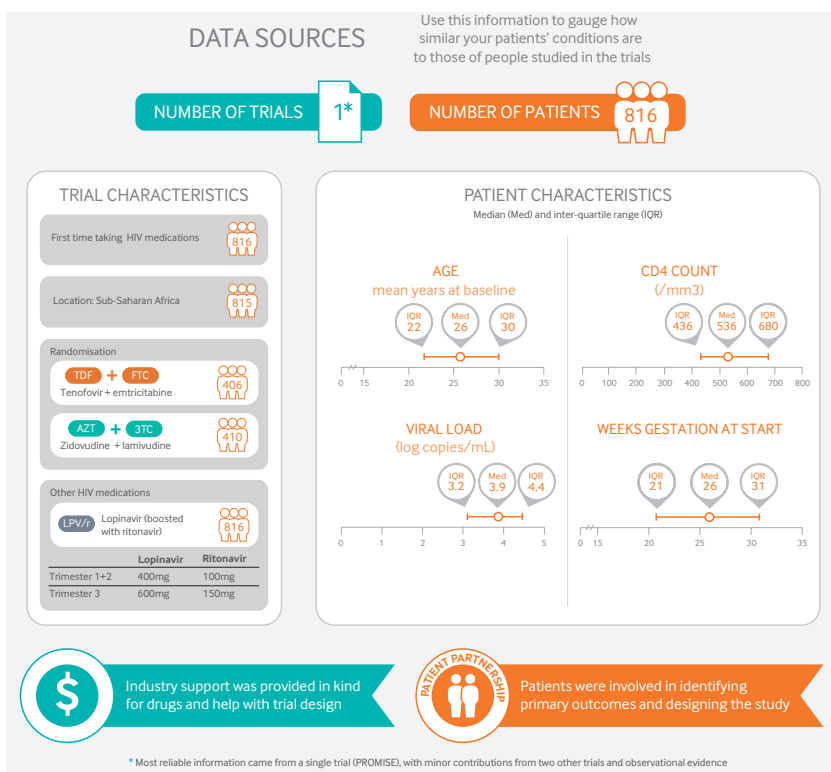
DATA SOURCES

Use this information to gauge how similar your patients' conditions are to those of people studied in the trials

NUMBER OF TRIALS 1*

NUMBER OF PATIENTS 816

TRIAL CHARACTERISTICS

First time taking HIV medications 816

Location: Sub-Saharan Africa 815

Randomisation

TDF + FTC
Tenofovir + emtricitabine 406

AZT + 3TC
Zidovudine + lamivudine 410

Other HIV medications

LPV/r Lopinavir (boosted with ritonavir) 816

| | Lopinavir | Ritonavir |
|---|---|---|
| Trimester 1+2 | 400mg | 100mg |
| Trimester 3 | 600mg | 150mg |

PATIENT CHARACTERISTICS
Median (Med) and inter-quartile range (IQR)

AGE
mean years at baseline
IQR 22 Med 26 IQR 30
0 15 20 25 30 35

CD4 COUNT
(/mm3)
IQR 436 Med 536 IQR 680
0 100 200 300 400 500 600 700 800

VIRAL LOAD
(log copies/mL)
IQR 3.2 Med 3.9 IQR 4.4
0 1 2 3 4 5

WEEKS GESTATION AT START
IQR 21 Med 26 IQR 31
0 15 20 25 30 35

$ Industry support was provided in kind for drugs and help with trial design

PATIENT PARTNERSHIP
Patients were involved in identifying primary outcomes and designing the study

* Most reliable information came from a single trial (PROMISE), with minor contributions from two other trials and observational evidence